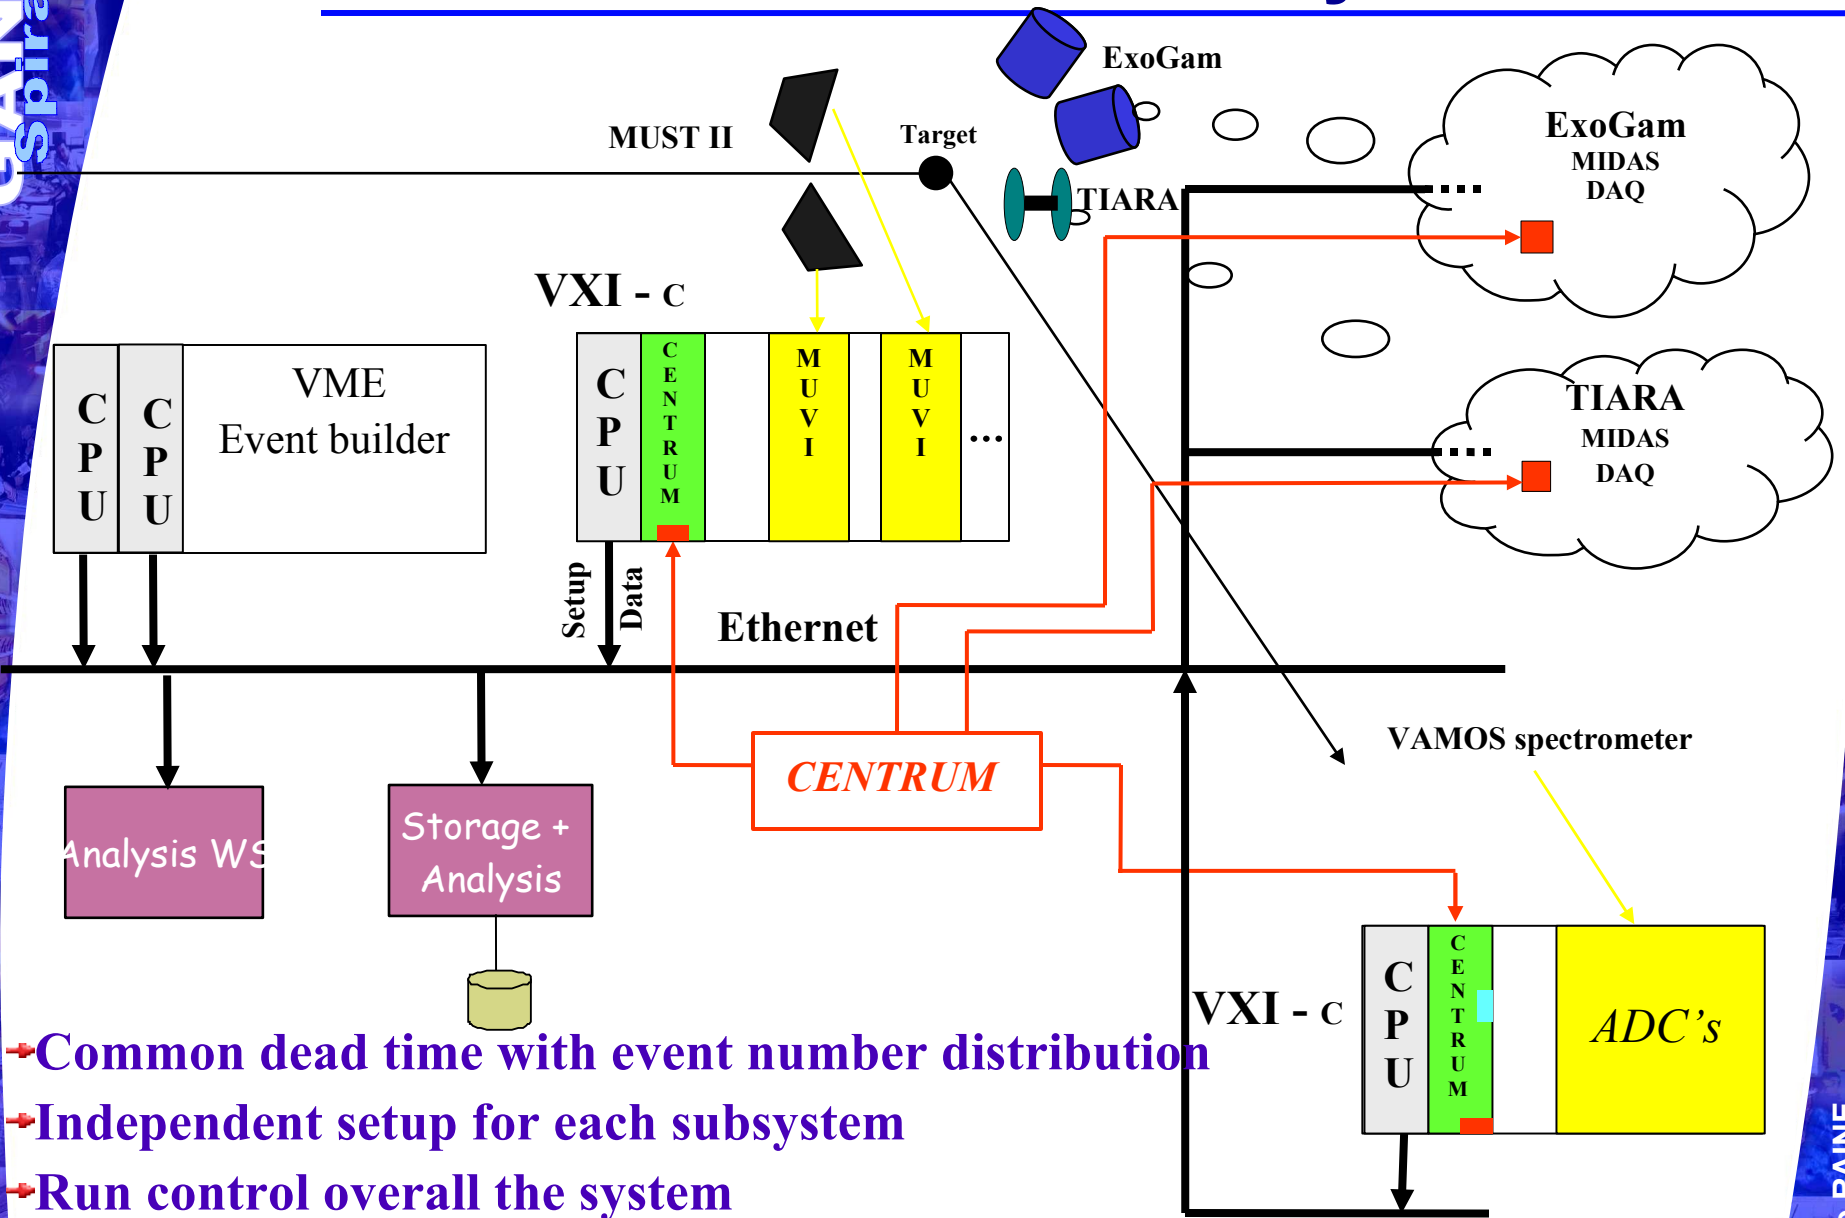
ExoGam

MUST II

Target

TIARA

ExoGam
MIDAS
DAQ

VXI - C

CPU

CPU

VME
Event builder

CPU

CENTRUM

MUVI

MUVI

...

TIARA
MIDAS
DAQ

Setup

Data

Ethernet

VAMOS spectrometer

CENTRUM

Analysis WS

Storage + Analysis

VXI - C

CPU

CENTRUM

ADC's

Common dead time with event number distribution

Independent setup for each subsystem

Run control overall the system